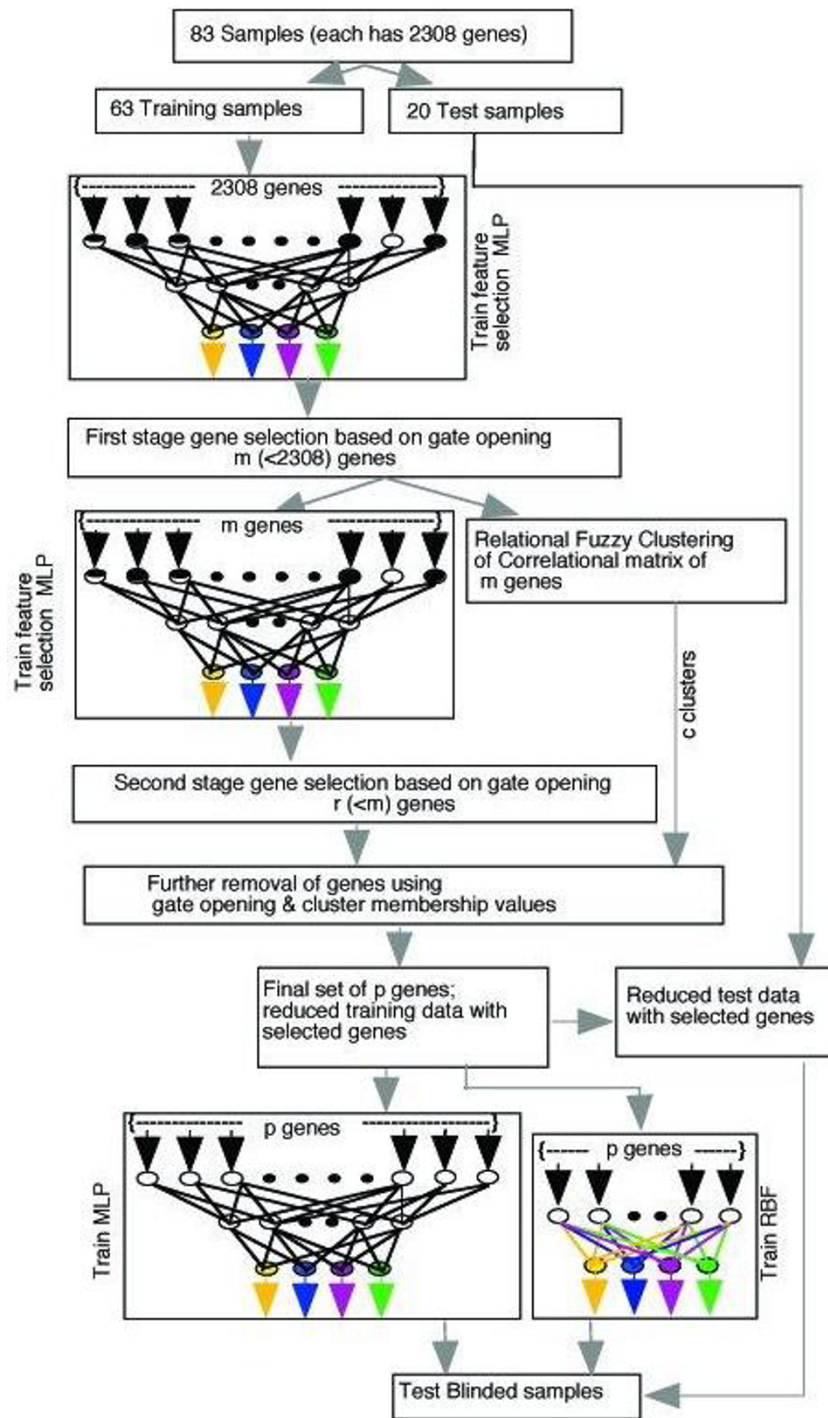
83 Samples (each has 2308 genes)

63 Training samples

20 Test samples

{------------ 2308 genes ------------}

Train feature selection MLP

First stage gene selection based on gate opening m (<2308) genes

{------------ m genes ------------}

Train feature selection MLP

Relational Fuzzy Clustering of Correlational matrix of m genes

c clusters

Second stage gene selection based on gate opening r (<m) genes

Further removal of genes using gate opening & cluster membership values

Final set of p genes; reduced training data with selected genes

Reduced test data with selected genes

{------------ p genes ------------}

Train MLP

{------ p genes ------}

Train RBF

Test Blinded samples